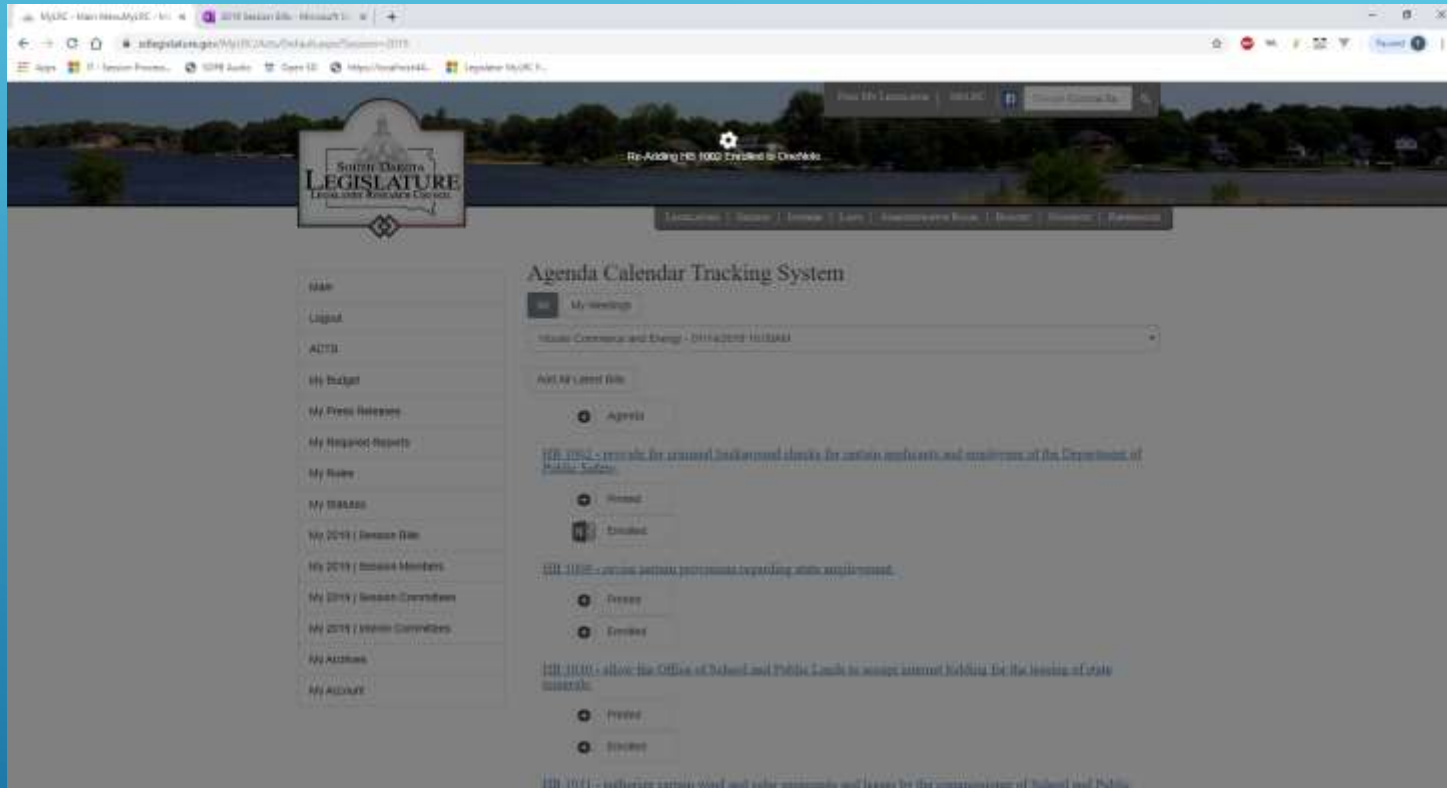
MyLRC - Main Menu MyLRC - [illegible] | 2019 Session Bills - Microsoft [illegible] | +

sdlegislature.gov/MyLRC/Acts/Default.aspx?Session=2019

Apps | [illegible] | SDPB Audio | Open SD | https://localhost44... | Legislative MyLRC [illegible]

Paused

Find My Legislators | MyLRC | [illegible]

SOUTH DAKOTA LEGISLATURE LEGISLATIVE RESEARCH COUNCIL

Re-Adding HB 1002 Enrolled to OneNote...

Legislators | Session | Interim | Laws | Administrative Rules | Budget | Statistics | Reference

Main
Logout
ACTS
My Budget
My Press Releases
My Required Reports
My Rules
My Statutes
My 2019 | Session Bills
My 2019 | Session Members
My 2019 | Session Committees
My 2019 | Interim Committees
My Archives
My Account

Agenda Calendar Tracking System

All | My Meetings

House Commerce and Energy - 01/14/2019 10:00AM

Add All Latest Bills

Agenda

HB 1002 - provide for criminal background checks for certain applicants and employees of the Department of Public Safety.

Printed
Enrolled

HB 1008 - revise certain provisions regarding state employment.

Printed
Enrolled

HB 1010 - allow the Office of School and Public Lands to accept internet bidding for the leasing of state property.

Printed
Enrolled

HB 1011 - authorize certain wind and solar easements and leases by the commissioner of School and Public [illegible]